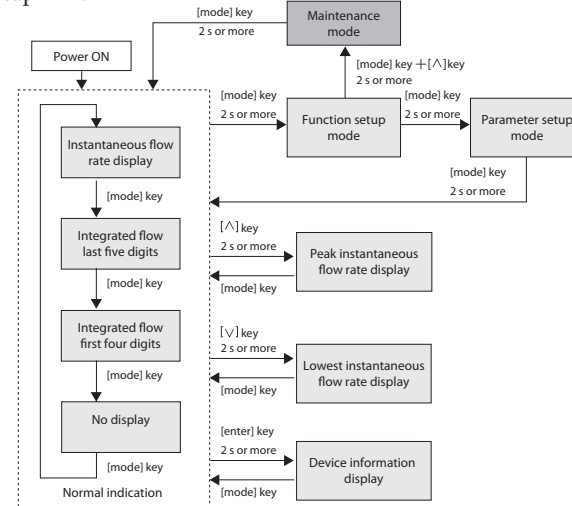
[mode] key
2 s or more

Maintenance mode

Power ON

[mode] key ＋[∧] key
2 s or more

[mode] key
2 s or more

Function setup mode

[mode] key
2 s or more

Parameter setup mode

Instantaneous flow rate display

[mode] key
2 s or more

[mode] key

Integrated flow last five digits

[∧] key
2 s or more

Peak instantaneous flow rate display

[mode] key

[mode] key

Integrated flow first four digits

[∨] key
2 s or more

Lowest instantaneous flow rate display

[mode] key

[mode] key

No display

[enter] key
2 s or more

Device information display

[mode] key

[mode] key

Normal indication